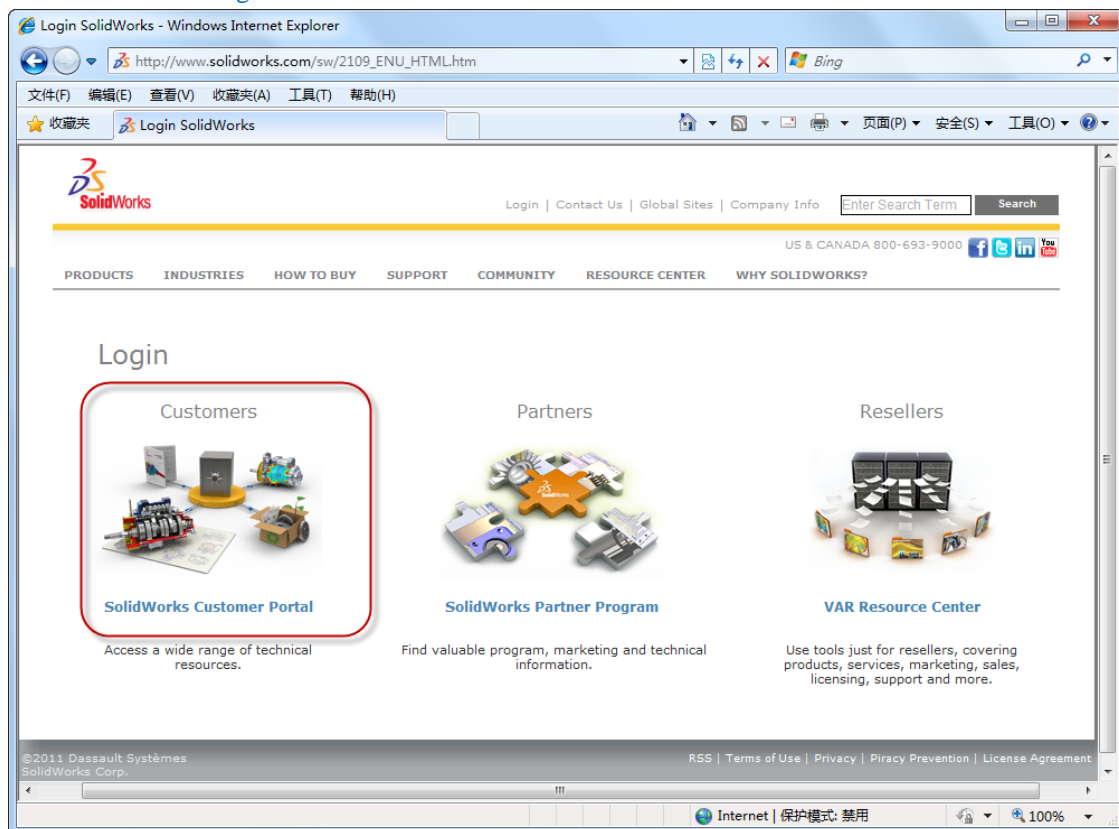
Login SolidWorks - Windows Internet Explorer

http://www.solidworks.com/sw/2109_ENU_HTML.htm

Bing

文件(F) 编辑(E) 查看(V) 收藏夹(A) 工具(T) 帮助(H)

收藏夹 Login SolidWorks

页面(P) 安全(S) 工具(O)

SolidWorks

Login | Contact Us | Global Sites | Company Info

Enter Search Term

Search

US & CANADA 800-693-9000

You Tube

PRODUCTS INDUSTRIES HOW TO BUY SUPPORT COMMUNITY RESOURCE CENTER WHY SOLIDWORKS?

Login

Customers

SolidWorks Customer Portal

Access a wide range of technical resources.

Partners

SolidWorks

SolidWorks Partner Program

Find valuable program, marketing and technical information.

Resellers

VAR Resource Center

Use tools just for resellers, covering products, services, marketing, sales, licensing, support and more.

©2011 Dassault Systèmes SolidWorks Corp.

RSS | Terms of Use | Privacy | Piracy Prevention | License Agreement

Internet | 保护模式: 禁用

100%